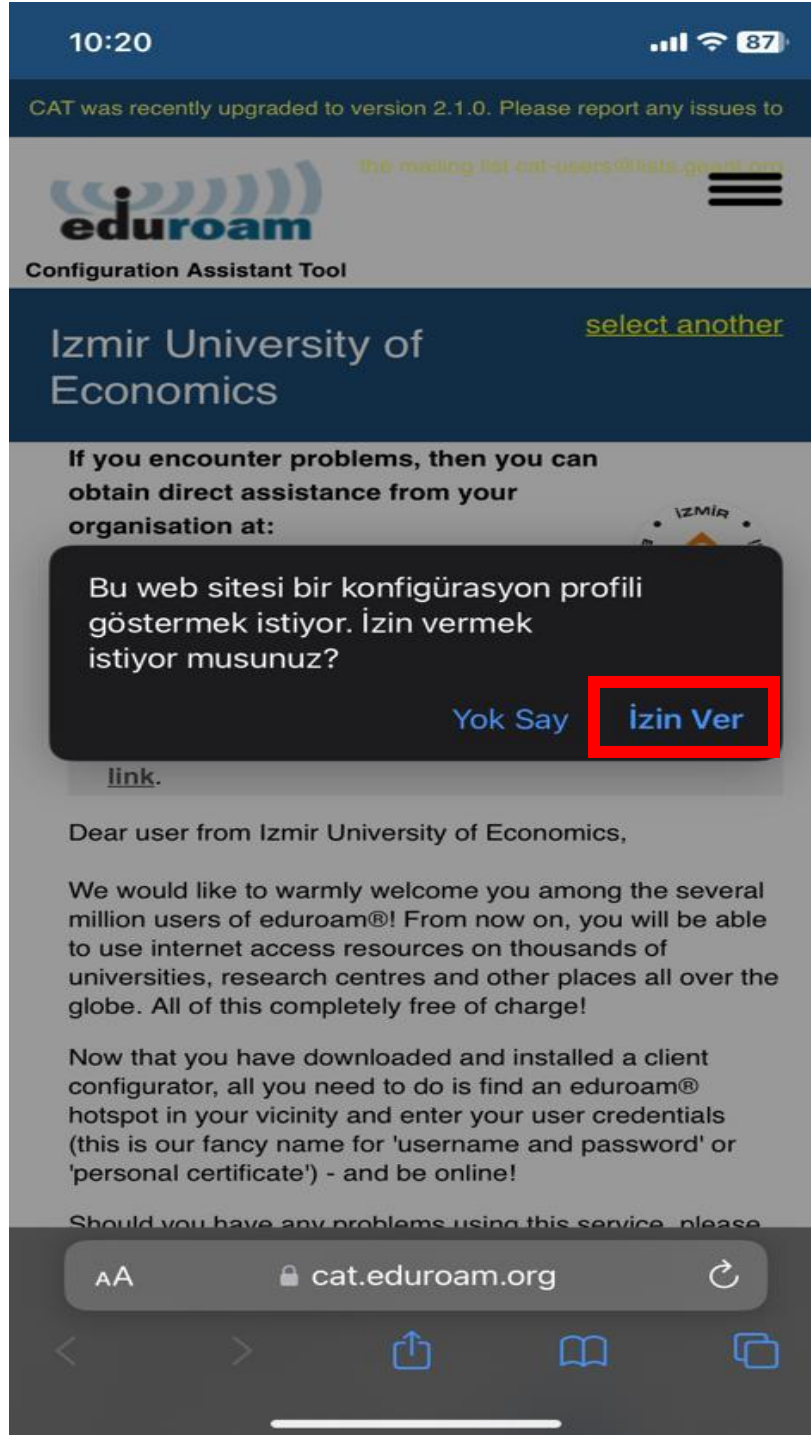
10:20

87

CAT was recently upgraded to version 2.1.0. Please report any issues to the mailing list cat-users@lists.geant.org

eduroam

Configuration Assistant Tool

Izmir University of Economics

select another

If you encounter problems, then you can obtain direct assistance from your organisation at:

İZMİR

Bu web sitesi bir konfigürasyon profili göstermek istiyor. İzin vermek istiyor musunuz?

Yok Say İzin Ver

link.

Dear user from Izmir University of Economics,

We would like to warmly welcome you among the several million users of eduroam®! From now on, you will be able to use internet access resources on thousands of universities, research centres and other places all over the globe. All of this completely free of charge!

Now that you have downloaded and installed a client configurator, all you need to do is find an eduroam® hotspot in your vicinity and enter your user credentials (this is our fancy name for 'username and password' or 'personal certificate') - and be online!

Should you have any problems using this service, please

AA cat.eduroam.org